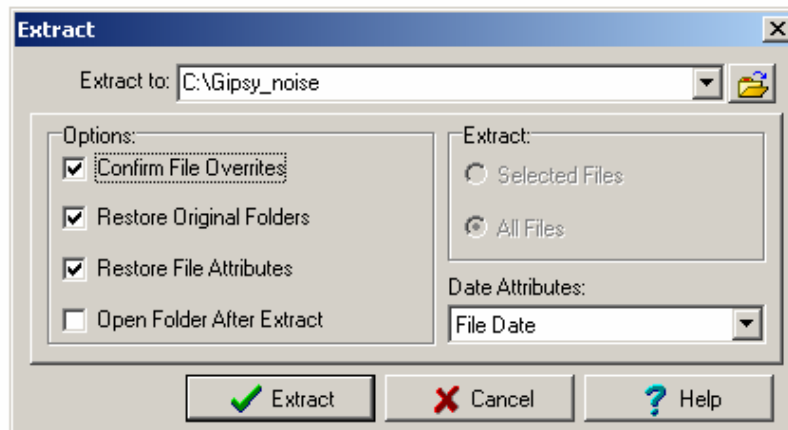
Extract

Extract to: C:\Gipsy_noise

Options:
Confirm File Overrites
Restore Original Folders
Restore File Attributes
Open Folder After Extract

Extract:
Selected Files
All Files

Date Attributes:
File Date

Extract
Cancel
Help